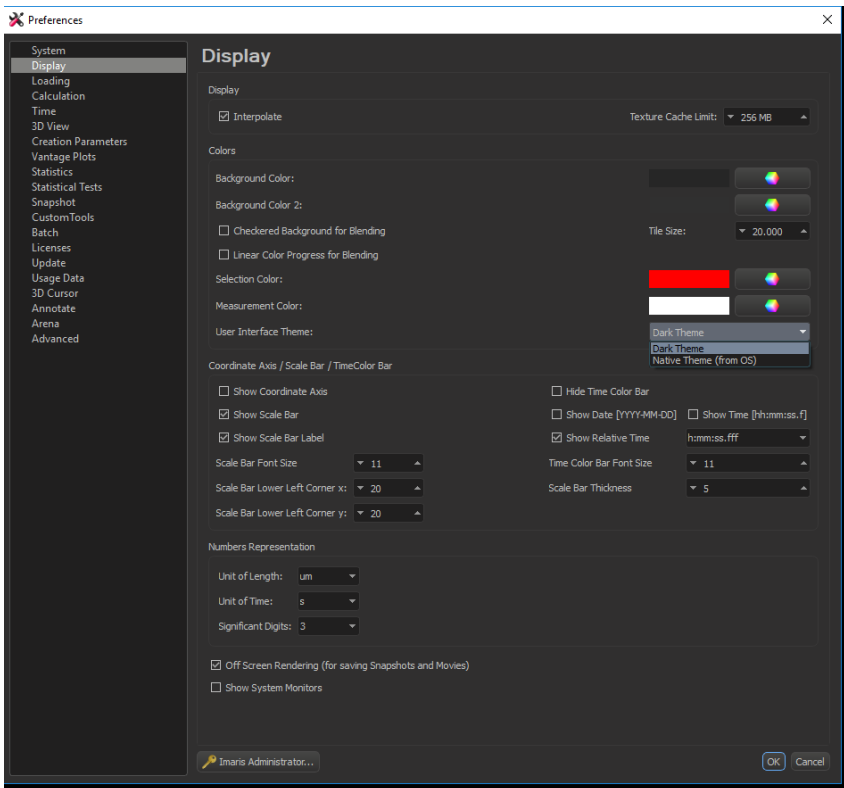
Preferences

System
Display
Loading
Calculation
Time
3D View
Creation Parameters
Vantage Plots
Statistics
Statistical Tests
Snapshot
CustomTools
Batch
Licenses
Update
Usage Data
3D Cursor
Annotate
Arena
Advanced

Display

Display

☑ Interpolate

Texture Cache Limit: 256 MB

Colors

Background Color:

Background Color 2:

☐ Checkered Background for Blending

Tile Size: 20.000

☐ Linear Color Progress for Blending

Selection Color:

Measurement Color:

User Interface Theme: Dark Theme

Dark Theme
Native Theme (from OS)

Coordinate Axis / Scale Bar / TimeColor Bar

☐ Show Coordinate Axis

☐ Hide Time Color Bar

☑ Show Scale Bar

☐ Show Date [YYYY-MM-DD]

☐ Show Time [hh:mm:ss.f]

☑ Show Scale Bar Label

☑ Show Relative Time

h:mm:ss.fff

Scale Bar Font Size 11

Time Color Bar Font Size 11

Scale Bar Lower Left Corner x: 20

Scale Bar Thickness 5

Scale Bar Lower Left Corner y: 20

Numbers Representation

Unit of Length: um

Unit of Time: s

Significant Digits: 3

☑ Off Screen Rendering (for saving Snapshots and Movies)

☐ Show System Monitors

Imaris Administrator...

OK

Cancel